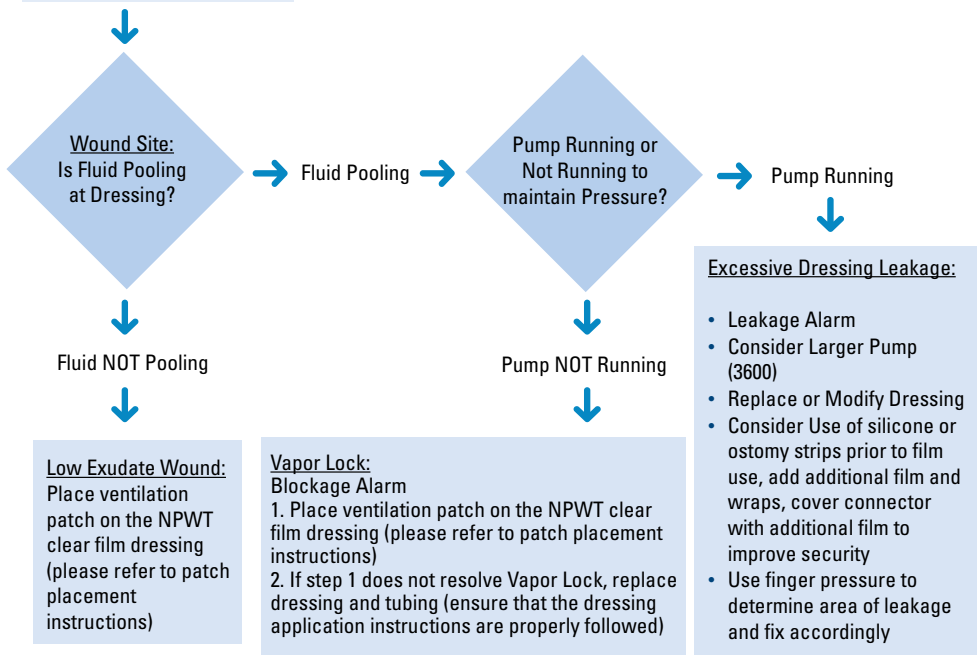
Wound Site:
Is Fluid Pooling at Dressing?

Fluid Pooling

Pump Running or Not Running to maintain Pressure?

Pump Running

Excessive Dressing Leakage:

- Leakage Alarm
- Consider Larger Pump (3600)
- Replace or Modify Dressing
- Consider Use of silicone or ostomy strips prior to film use, add additional film and wraps, cover connector with additional film to improve security
- Use finger pressure to determine area of leakage and fix accordingly

Fluid NOT Pooling

Low Exudate Wound:
Place ventilation patch on the NPWT clear film dressing (please refer to patch placement instructions)

Pump NOT Running

Vapor Lock:
Blockage Alarm
1. Place ventilation patch on the NPWT clear film dressing (please refer to patch placement instructions)
2. If step 1 does not resolve Vapor Lock, replace dressing and tubing (ensure that the dressing application instructions are properly followed)